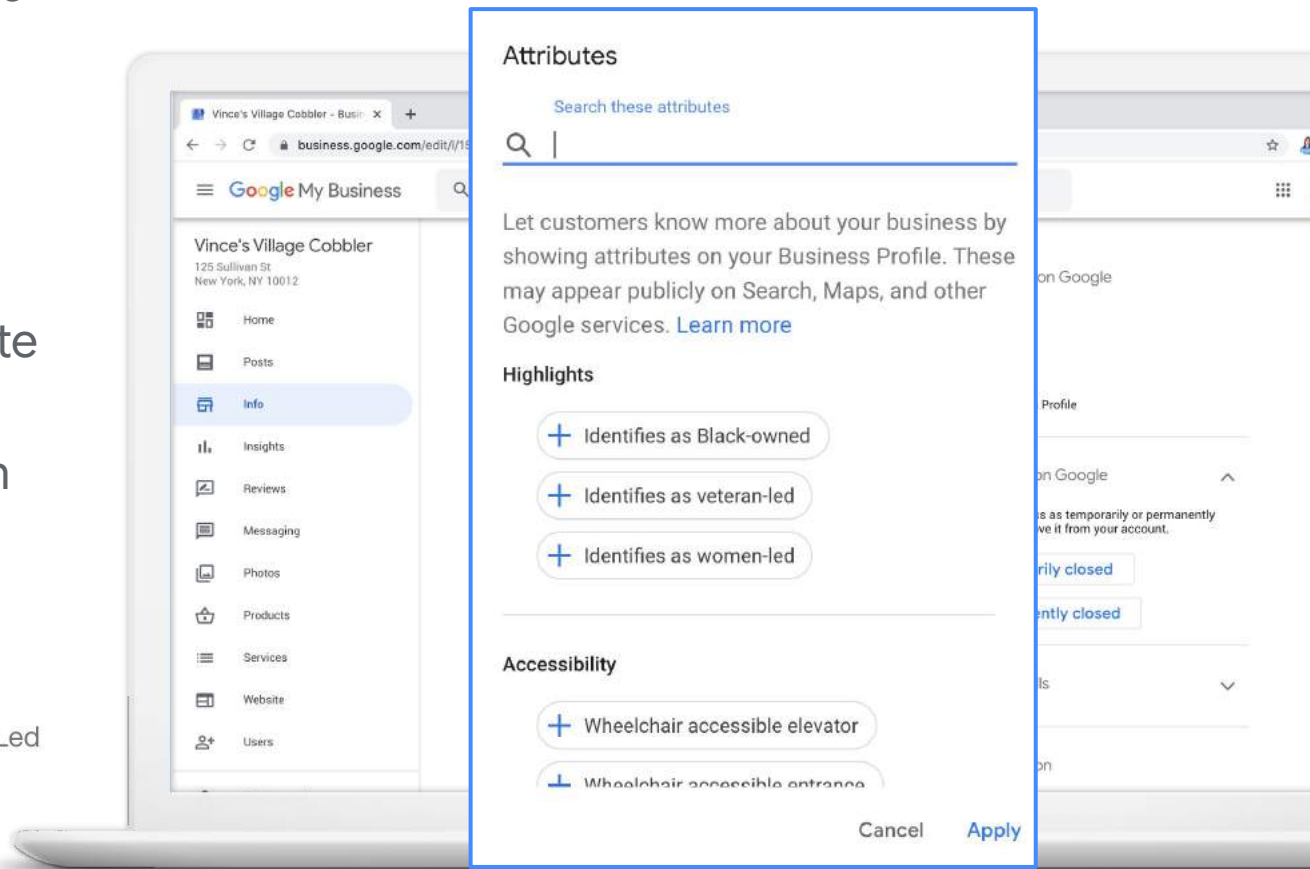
te

n

Led

Vince's Village Cobbler - Busin ×
+
business.google.com/edit/l/1

Google My Business

Vince's Village Cobbler
125 Sullivan St
New York, NY 10012

Home
Posts
Info
Insights
Reviews
Messaging
Photos
Products
Services
Website
Users

Attributes

Search these attributes

Let customers know more about your business by showing attributes on your Business Profile. These may appear publicly on Search, Maps, and other Google services. Learn more

Highlights

Identifies as Black-owned

Identifies as veteran-led

Identifies as women-led

Accessibility

Wheelchair accessible elevator

Wheelchair accessible entrance

Cancel Apply

on Google

Profile

on Google

s as temporarily or permanently
ve it from your account.

rily closed

ently closed

ls

on